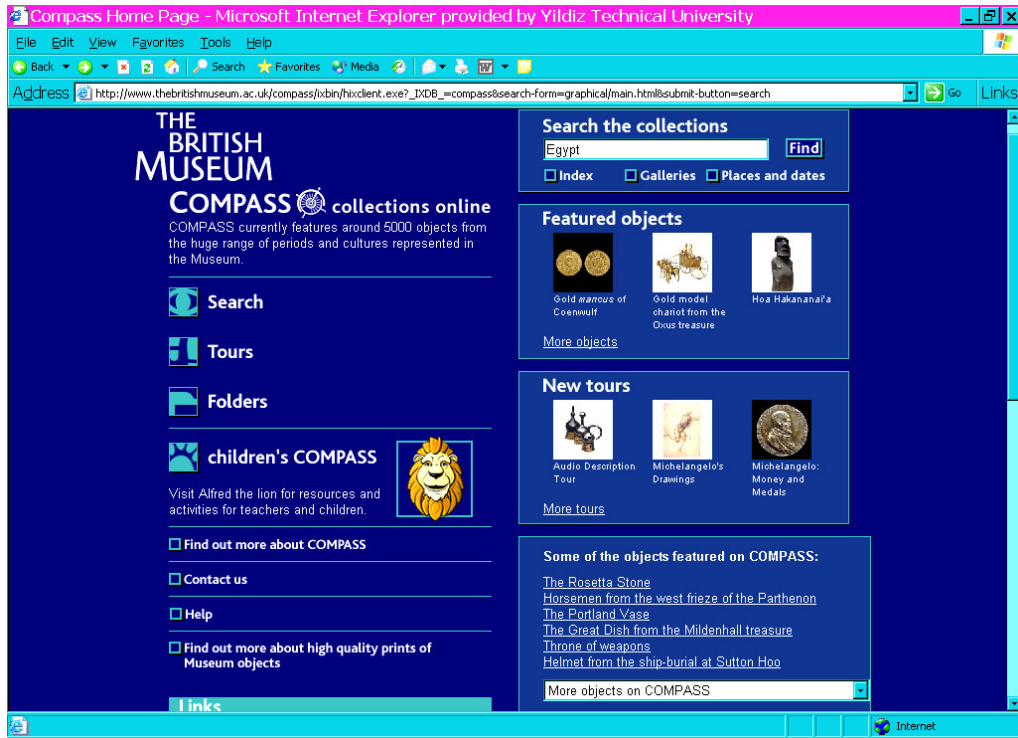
Compass Home Page - Microsoft Internet Explorer provided by Yildiz Technical University

File Edit View Favorites Tools Help

Back Search Favorites Media

Address http://www.thebritishmuseum.ac.uk/compass/ixbin/hixclient.exe?_IXDB_=compass&search-form=graphical/main.html&submit-button=search Go Links

THE BRITISH MUSEUM

COMPASS collections online

COMPASS currently features around 5000 objects from the huge range of periods and cultures represented in the Museum.

Search

Tours

Folders

children's COMPASS

Visit Alfred the lion for resources and activities for teachers and children.

Find out more about COMPASS

Contact us

Help

Find out more about high quality prints of Museum objects

Links

Search the collections

Egypt

Find

Index Galleries Places and dates

Featured objects

Gold *mancus* of Coenwulf

Gold model chariot from the Oxus treasure

Hoa Hakananai'a

More objects

New tours

Audio Description Tour

Michelangelo's Drawings

Michelangelo: Money and Medals

More tours

Some of the objects featured on COMPASS:

The Rosetta Stone

Horsemen from the west frieze of the Parthenon

The Portland Vase

The Great Dish from the Mildenhall treasure

Throne of weapons

Helmet from the ship-burial at Sutton Hoo

More objects on COMPASS

Internet